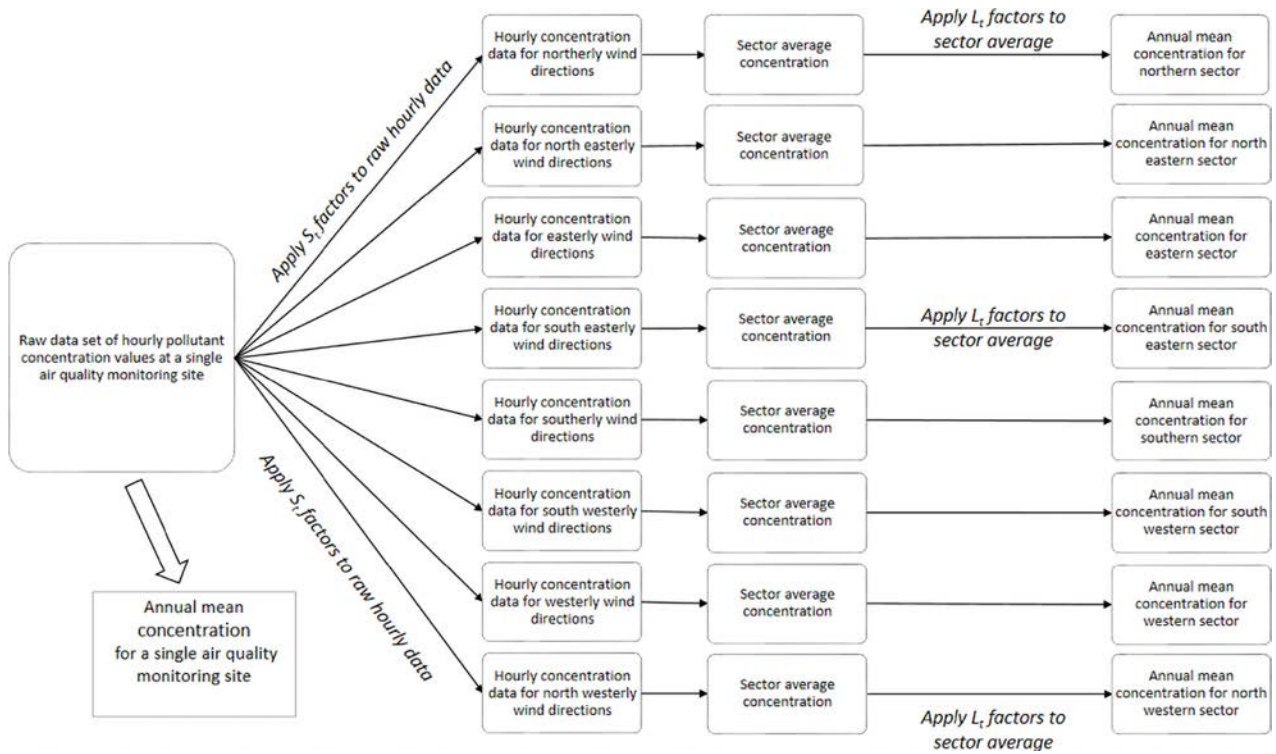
Raw data set of hourly pollutant concentration values at a single air quality monitoring site

Annual mean concentration for a single air quality monitoring site

Apply $S_t$ factors to raw hourly data

Apply $S_t$ factors to raw hourly data

Hourly concentration data for northerly wind directions

Sector average concentration

Apply $L_t$ factors to sector average

Annual mean concentration for northern sector

Hourly concentration data for north easterly wind directions

Sector average concentration

Annual mean concentration for north eastern sector

Hourly concentration data for easterly wind directions

Sector average concentration

Annual mean concentration for eastern sector

Hourly concentration data for south easterly wind directions

Sector average concentration

Apply $L_t$ factors to sector average

Annual mean concentration for south eastern sector

Hourly concentration data for southerly wind directions

Sector average concentration

Annual mean concentration for southern sector

Hourly concentration data for south westerly wind directions

Sector average concentration

Annual mean concentration for south western sector

Hourly concentration data for westerly wind directions

Sector average concentration

Annual mean concentration for western sector

Hourly concentration data for north westerly wind directions

Sector average concentration

Apply $L_t$ factors to sector average

Annual mean concentration for north western sector